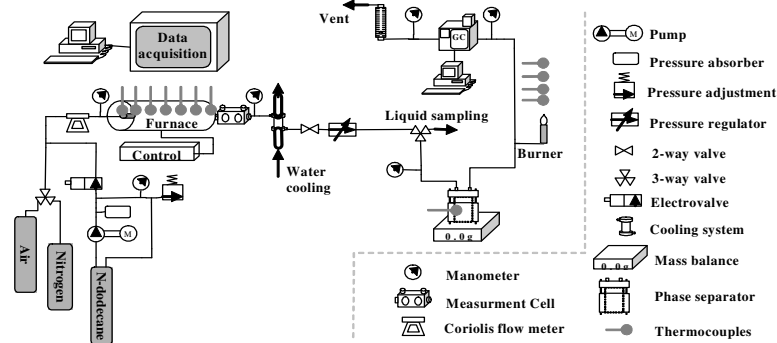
Data acquisition

Vent

GC

Furnace

Control

Water cooling

Liquid sampling

Burner

Air

Nitrogen

N-dodecane

M

0.0g

Pump

Pressure absorber

Pressure adjustment

Pressure regulator

2-way valve

3-way valve

Electrovalve

Cooling system

Mass balance

Phase separator

Thermocouples

Manometer

Measurment Cell

Coriolis flow meter

0.0g